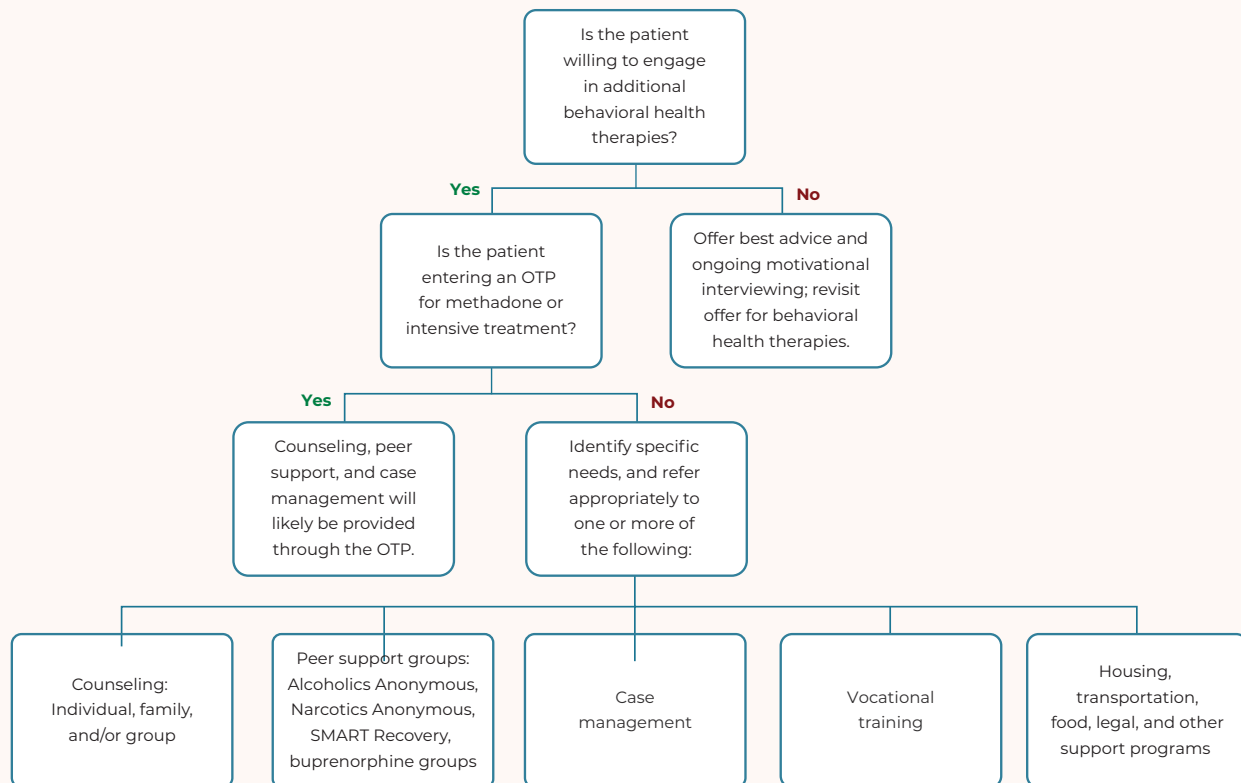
Is the patient willing to engage in additional behavioral health therapies?

Yes

No

Is the patient entering an OTP for methadone or intensive treatment?

Offer best advice and ongoing motivational interviewing; revisit offer for behavioral health therapies.

Yes

No

Counseling, peer support, and case management will likely be provided through the OTP.

Identify specific needs, and refer appropriately to one or more of the following:

Counseling: Individual, family, and/or group

Peer support groups: Alcoholics Anonymous, Narcotics Anonymous, SMART Recovery, buprenorphine groups

Case management

Vocational training

Housing, transportation, food, legal, and other support programs